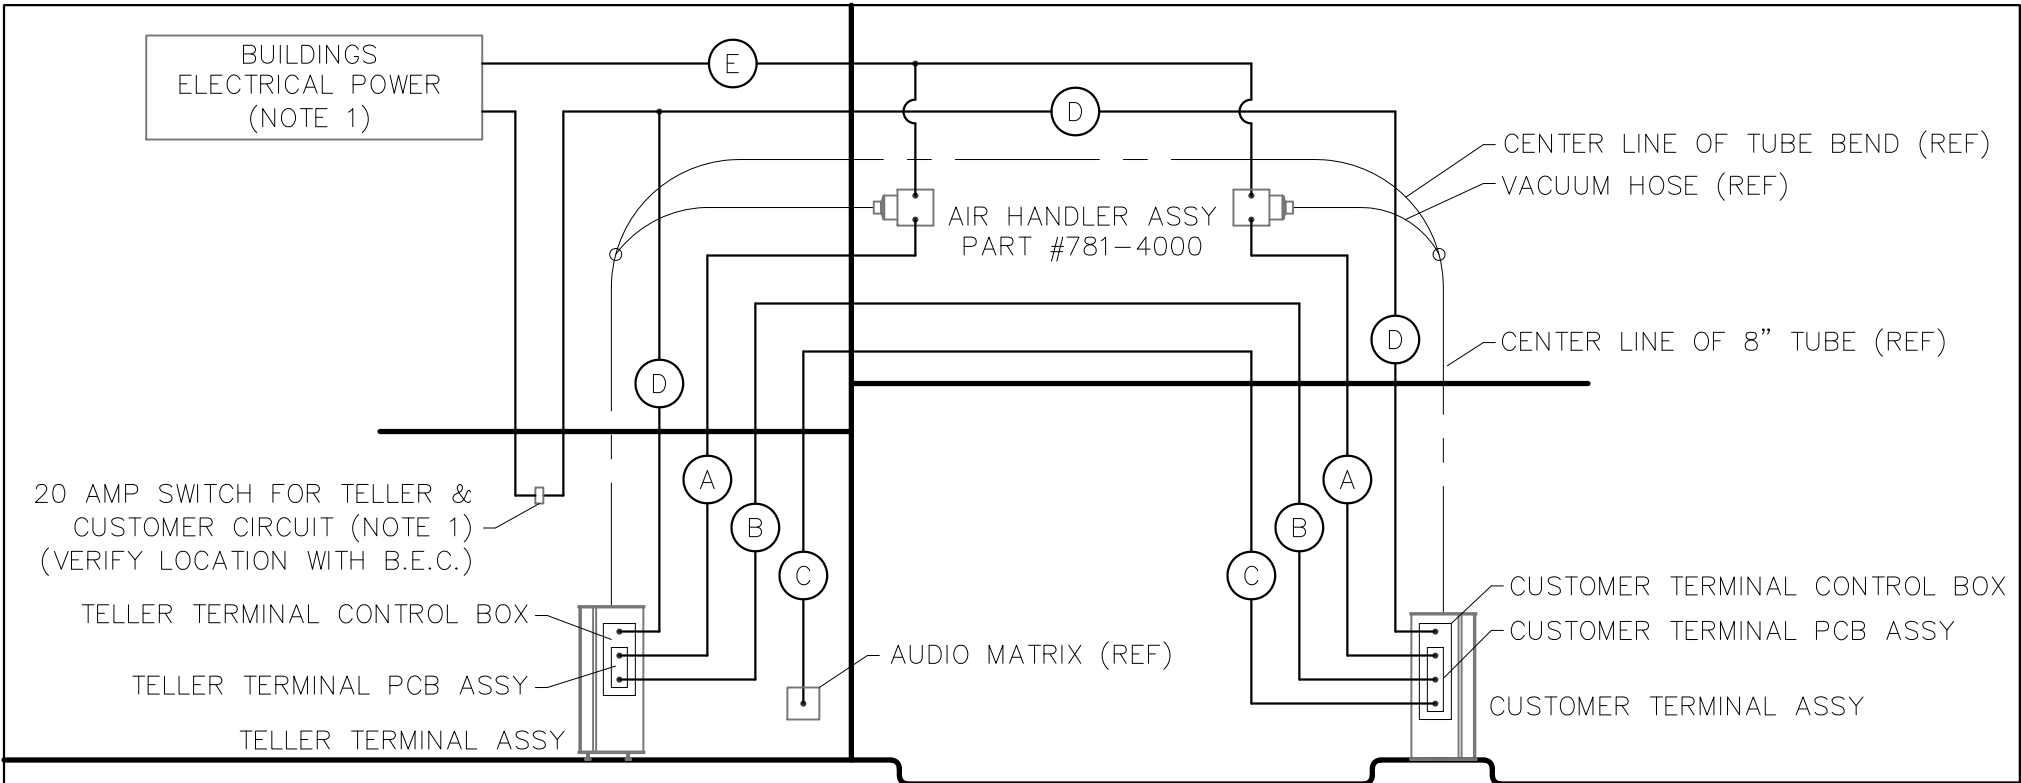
BUILDINGS ELECTRICAL POWER (NOTE 1)

E

D

CENTER LINE OF TUBE BEND (REF)

VACUUM HOSE (REF)

AIR HANDLER ASSY PART #781-4000

D

CENTER LINE OF 8" TUBE (REF)

D

20 AMP SWITCH FOR TELLER & CUSTOMER CIRCUIT (NOTE 1) (VERIFY LOCATION WITH B.E.C.)

A

B

C

C

B

A

TELLER TERMINAL CONTROL BOX

TELLER TERMINAL PCB ASSY

TELLER TERMINAL ASSY

AUDIO MATRIX (REF)

CUSTOMER TERMINAL CONTROL BOX

CUSTOMER TERMINAL PCB ASSY

CUSTOMER TERMINAL ASSY